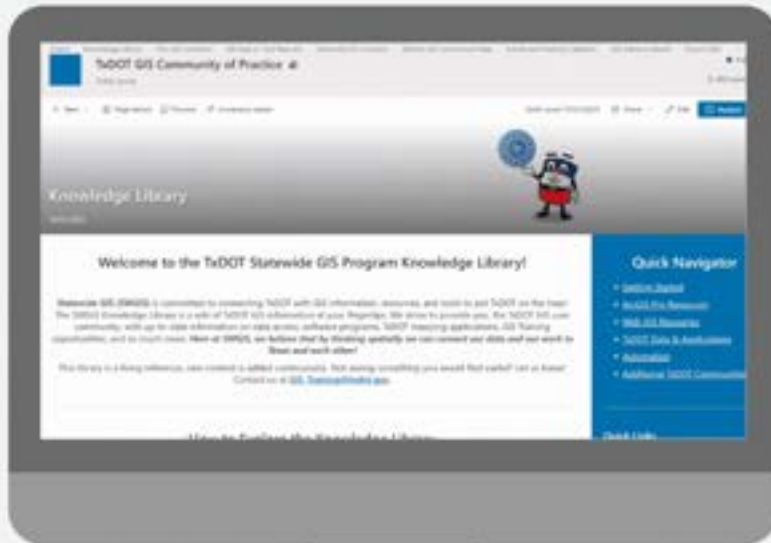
TxDOT GIS Community of Practice

Knowledge Library

Welcome to the TxDOT Statewide GIS Program Knowledge Library!

Statewide GIS (SWGIS) is committed to connecting TxDOT with GIS information, resources, and tools to put TxDOT on the map! The SWGIS Knowledge Library is a wiki of TxDOT GIS information at your fingertips. We strive to provide you, the TxDOT GIS user community, with up to date information on data access, software programs, TxDOT mapping applications, GIS Training opportunities, and so much more. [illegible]

This library is a living reference; new content is added continuously. Not seeing something you would find useful? Let us know! Contact us at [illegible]

Quick Navigator

• Getting Started
• ArcGIS Pro Resources
• Web GIS Resources
• TxDOT Data & Applications
• Automation
• Additional TxDOT Communities

Quick Links

How to Explore the Knowledge Library